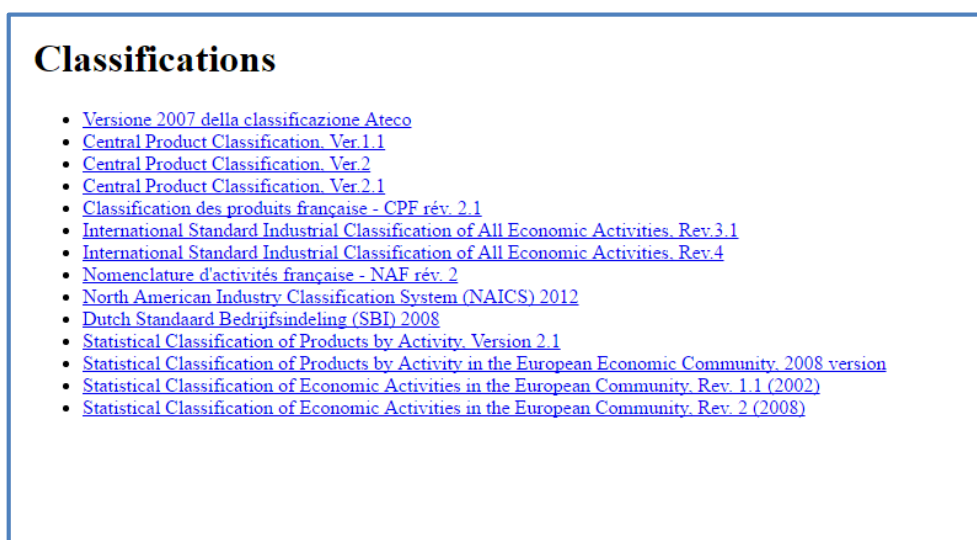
# Classifications

- Versione 2007 della classificazione Ateco
- Central Product Classification, Ver.1.1
- Central Product Classification, Ver.2
- Central Product Classification, Ver.2.1
- Classification des produits française - CPF rév. 2.1
- International Standard Industrial Classification of All Economic Activities, Rev.3.1
- International Standard Industrial Classification of All Economic Activities, Rev.4
- Nomenclature d'activités française - NAF rév. 2
- North American Industry Classification System (NAICS) 2012
- Dutch Standaard Bedrijfsindeling (SBI) 2008
- Statistical Classification of Products by Activity, Version 2.1
- Statistical Classification of Products by Activity in the European Economic Community, 2008 version
- Statistical Classification of Economic Activities in the European Community, Rev. 1.1 (2002)
- Statistical Classification of Economic Activities in the European Community, Rev. 2 (2008)